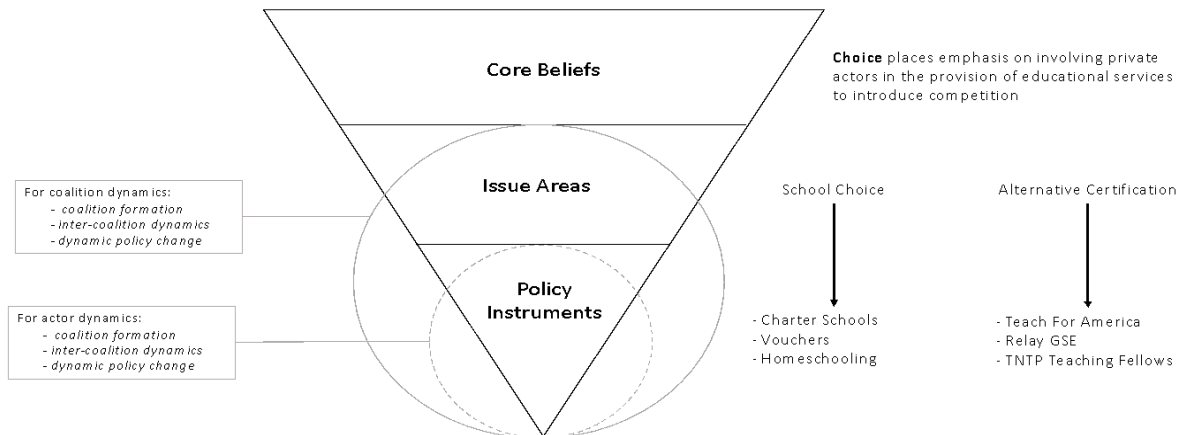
Core Beliefs

Choice places emphasis on involving private actors in the provision of educational services to introduce competition

Issue Areas

For coalition dynamics:
- coalition formation
- inter-coalition dynamics
- dynamic policy change

School Choice

Alternative Certification

Policy Instruments

For actor dynamics:
- coalition formation
- inter-coalition dynamics
- dynamic policy change

- Charter Schools
- Vouchers
- Homeschooling

- Teach For America
- Relay GSE
- TNTP Teaching Fellows